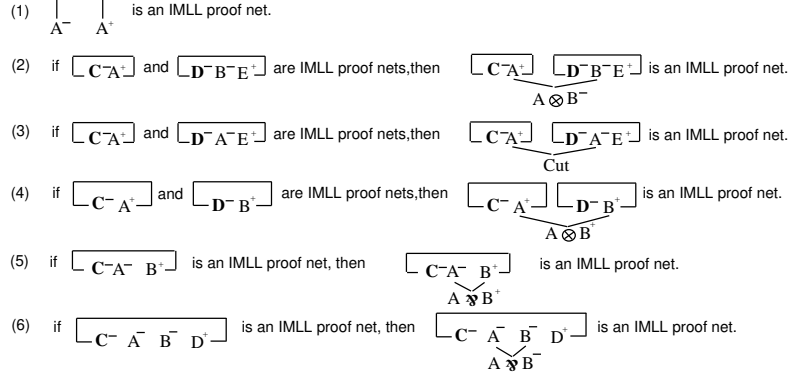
(1) $A^-$ $A^+$ is an IMLL proof net.

(2) if $C^- A^+$ and $D^- B^- E^+$ are IMLL proof nets,then $C^- A^+$ $D^- B^- E^+$ is an IMLL proof net.
$A \otimes B^-$

(3) if $C^- A^+$ and $D^- A^- E^+$ are IMLL proof nets,then $C^- A^+$ $D^- A^- E^+$ is an IMLL proof net.
Cut

(4) if $C^- A^+$ and $D^- B^+$ are IMLL proof nets,then $C^- A^+$ $D^- B^+$ is an IMLL proof net.
$A \otimes B^+$

(5) if $C^- A^- B^+$ is an IMLL proof net, then $C^- A^- B^+$ is an IMLL proof net.
$A ⅋ B^+$

(6) if $C^- A^- B^- D^+$ is an IMLL proof net, then $C^- A^- B^- D^+$ is an IMLL proof net.
$A ⅋ B^-$